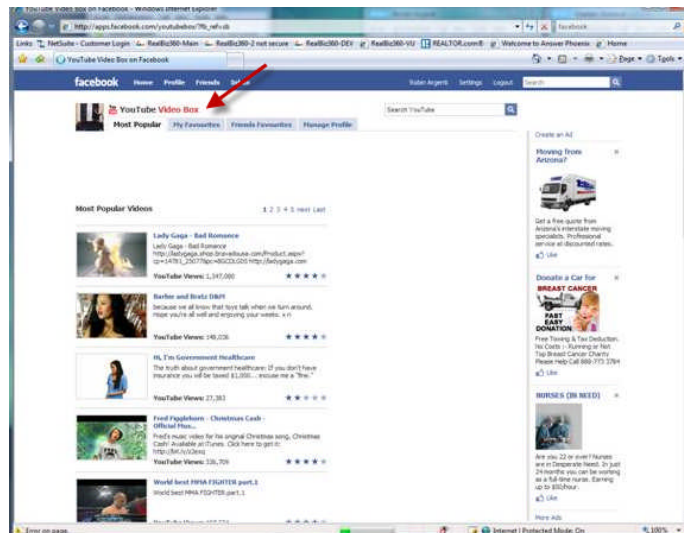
YouTube Video Box on Facebook - Windows Internet Explorer

http://apps.facebook.com/youtubebox/?fb_ref=lib

Facebook

Links NetSuite - Customer Login RealBiz360-Main RealBiz360-2 not secure RealBiz360-DEV RealBiz360-VU REALTOR.com® Welcome to Answer Phoenix Home

YouTube Video Box on Facebook

Page Tools

facebook Home Profile Friends

Robin Argent Settings Logout Search

YouTube Video Box

Search YouTube

Most Popular My Favourites Friends Favourites Manage Profile

Create an Ad

Moving from Arizona?

Get a free quote from Arizona's interstate moving specialists. Professional service at discounted rates.

Like

Most Popular Videos

1 2 3 4 5 next Last

Lady Gaga - Bad Romance
Lady Gaga - Bad Romance http://ladygaga.shop.bravadouse.com/Product.aspx?cp=14781_25077&pc=BDG3LG05 http://ladygaga.com

YouTube Views: 1,347,080

Barber and Bratz D&PI
because we all know that toys talk when we turn around. hope you're all well and enjoying your weeks. x n

YouTube Views: 149,026

Hi, I'm Government Healthcare
The truth about government healthcare: If you don't have insurance you will be taxed $1,000... excuse me a "fine."

YouTube Views: 27,383

Fred Figglehorn - Christmas Cash - Official Mus...
Fred's music video for his original Christmas song, Christmas Cash! Available at iTunes. Click here to get it: http://bit.ly/x3exq

YouTube Views: 136,709

World best MMA FIGHTER part.1
World best MMA FIGHTER part.1

Donate a Car for Breast Cancer

BREAST CANCER
FAST EASY DONATION

Free Towing & Tax Deduction. No Costs :- Running or Not. Top Breast Cancer Charity Please Help Call 888-777 2784

Like

NURSES (IN NEED)

Are you 22 or over? Nurses are in Desperate Need. In just 24months you can be working as a full time nurse. Earning up to $50/hour.

Like

More Ads

Error on page.

Internet | Protected Mode: On

100%